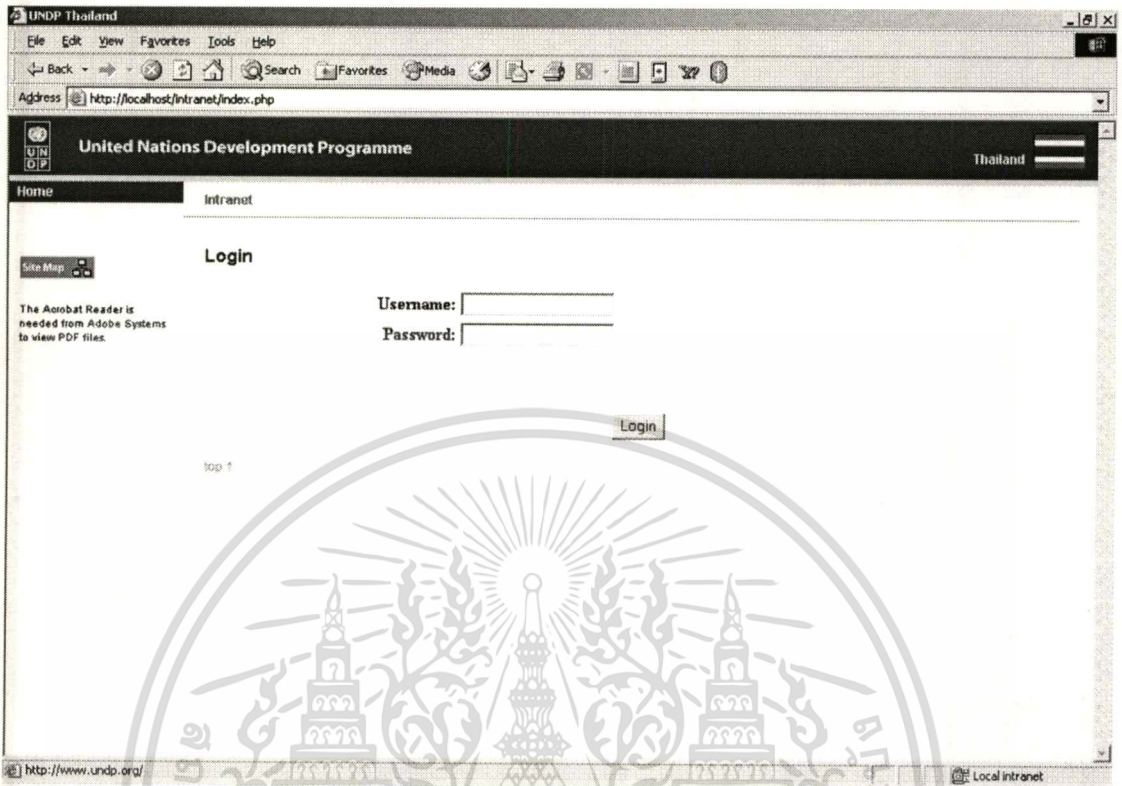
UNDP Thailand

File Edit View Favorites Tools Help

Back Search Favorites Media

Address http://localhost/intranet/index.php

U N D P United Nations Development Programme

Thailand

Home

Intranet

Login

Site Map

The Acrobat Reader is needed from Adobe Systems to view PDF files.

Username:

Password:

Login

top ↑

http://www.undp.org/

Local intranet